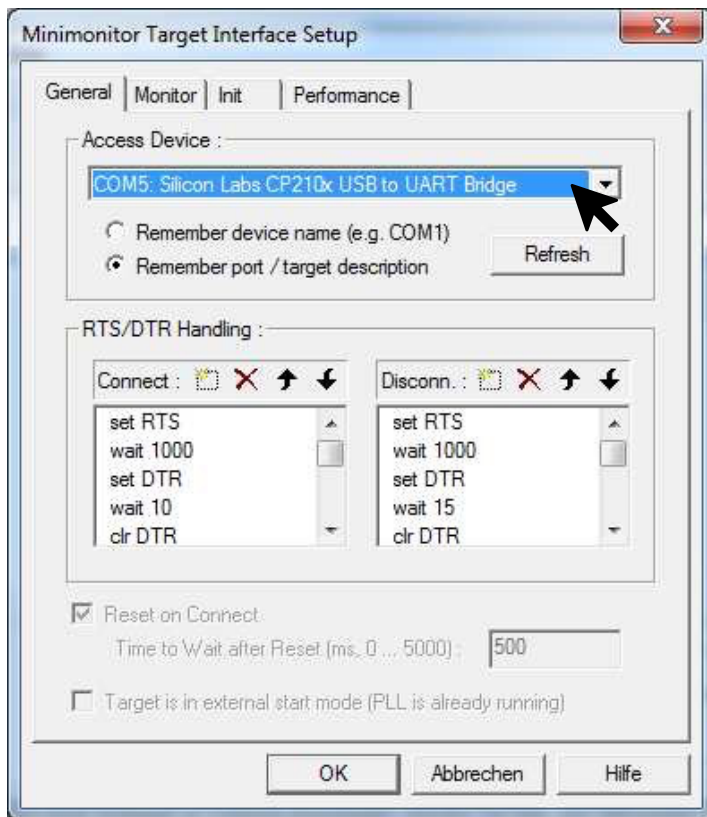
Minimonitor Target Interface Setup

General | Monitor | Init | Performance

Access Device :

COM5: Silicon Labs CP210x USB to UART Bridge

Remember device name (e.g. COM1)

Remember port / target description

Refresh

RTS/DTR Handling :

Connect :

set RTS
wait 1000
set DTR
wait 10
clr DTR

Disconn. :

set RTS
wait 1000
set DTR
wait 15
clr DTR

Reset on Connect

Time to Wait after Reset (ms, 0 ... 5000) : 500

Target is in external start mode (PLL is already running)

OK

Abbrechen

Hilfe